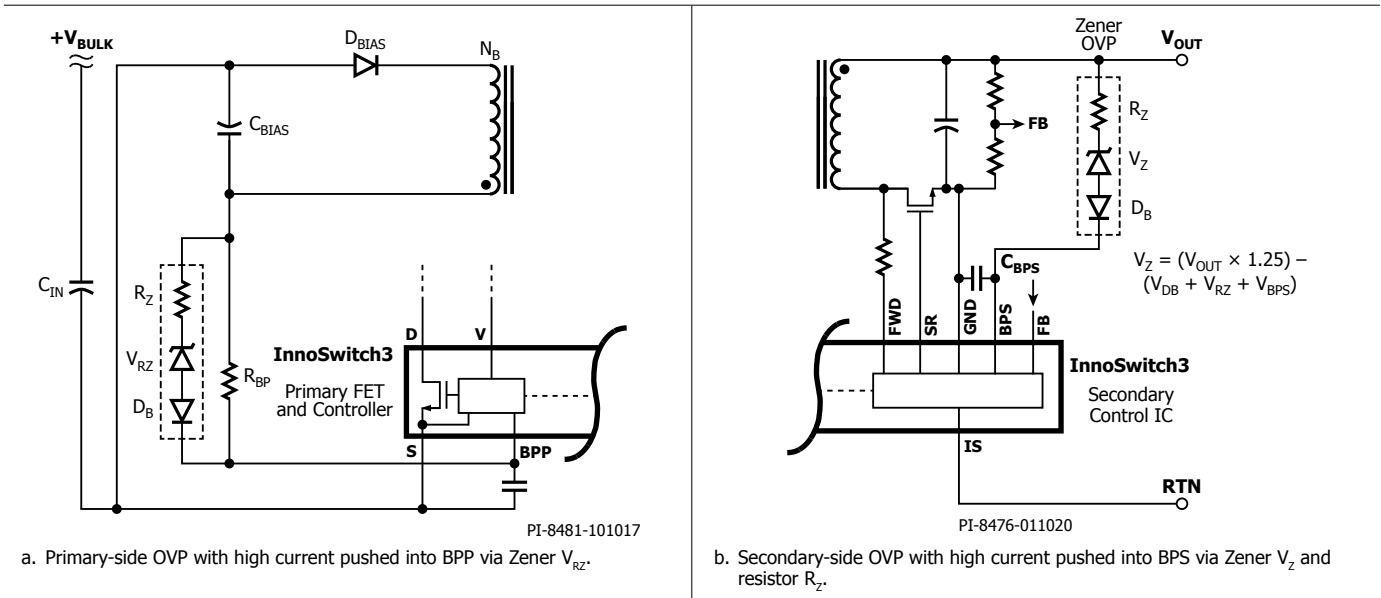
$+V_{BULK}$

$D_{BIAS}$

$N_B$

$C_{BIAS}$

$C_{IN}$

$R_Z$

$V_{RZ}$

$D_B$

$R_{BP}$

InnoSwitch3

Primary FET and Controller

D

V

S

BPP

PI-8481-101017

a. Primary-side OVP with high current pushed into BPP via Zener $V_{RZ}$.

Zener OVP

$V_{OUT}$

FB

$R_Z$

$V_Z$

$D_B$

$C_{BPS}$

$V_Z = (V_{OUT} \times 1.25) - (V_{DB} + V_{RZ} + V_{BPS})$

FWD

SR

GND

BPS

FB

InnoSwitch3

Secondary Control IC

IS

RTN

PI-8476-011020

b. Secondary-side OVP with high current pushed into BPS via Zener $V_Z$ and resistor $R_Z$.